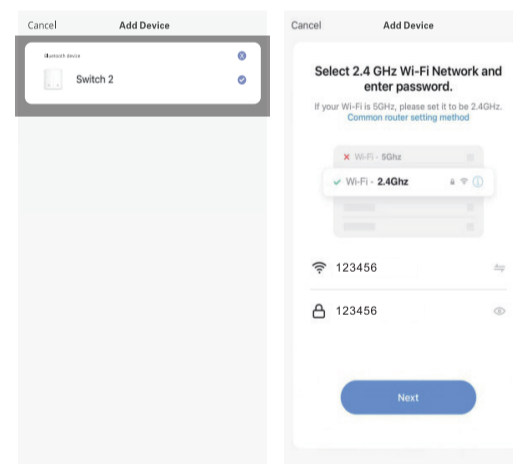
Cancel Add Device

Bluetooth device

Switch 2

Cancel Add Device

Select 2.4 GHz Wi-Fi Network and enter password.

If your Wi-Fi is 5GHz, please set it to be 2.4GHz.
Common router setting method

Wi-Fi - 5Ghz

Wi-Fi - 2.4Ghz

123456

123456

Next